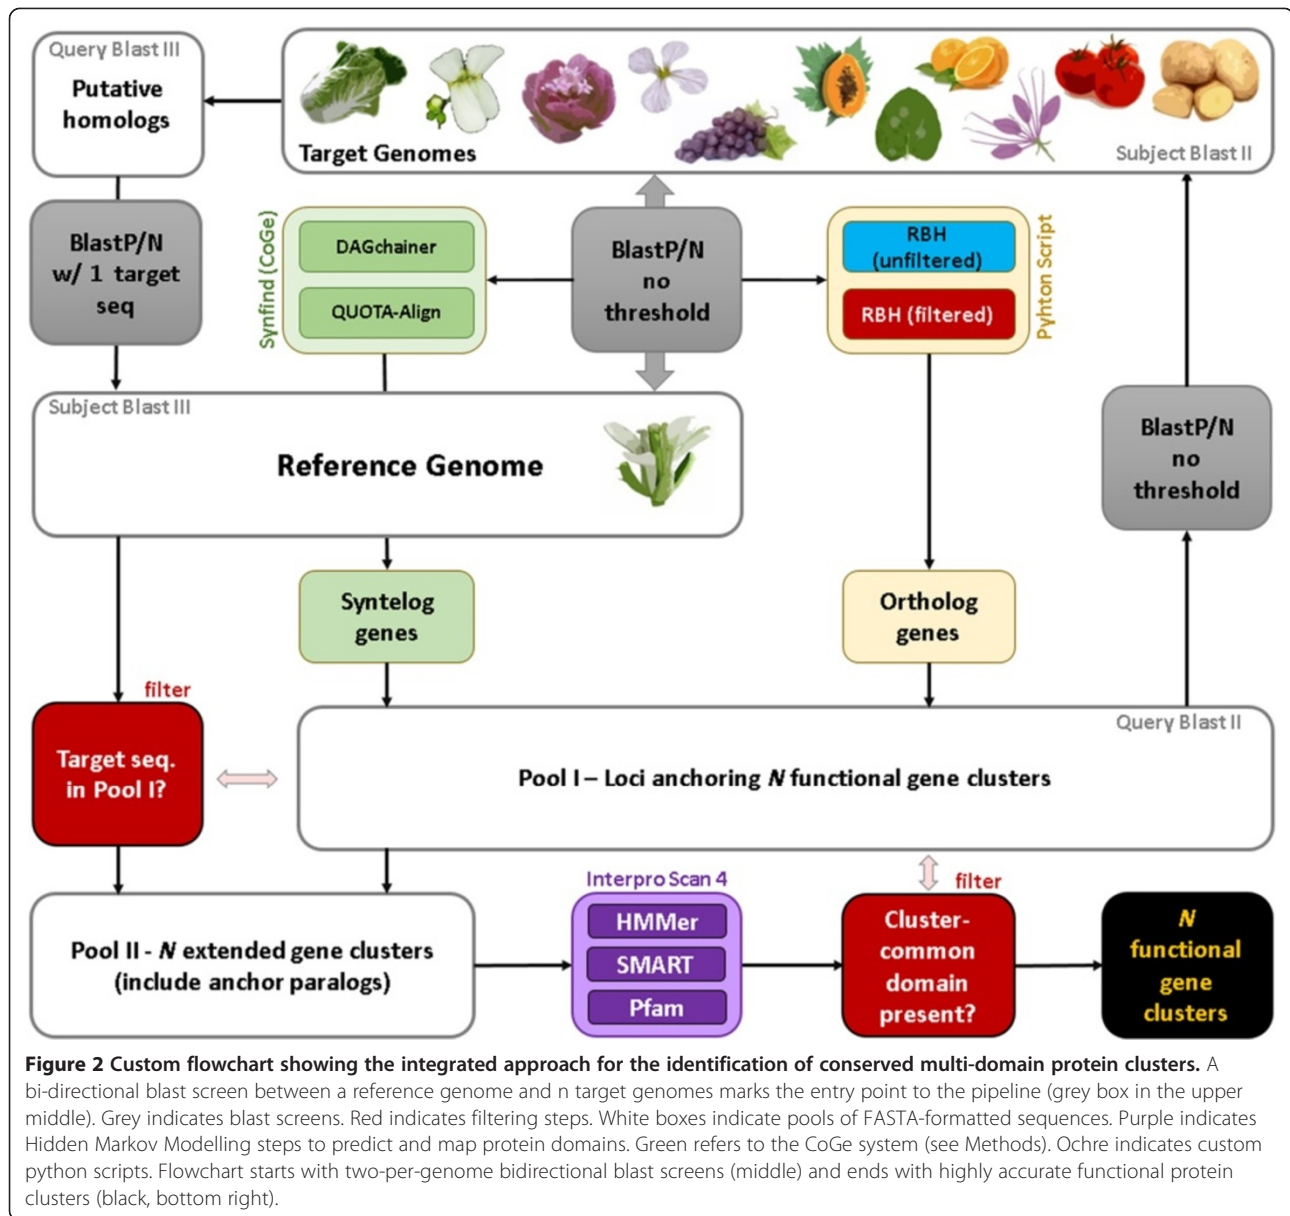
Query Blast III

Putative homologs

Target Genomes

Subject Blast II

BlastP/N w/ 1 target seq

Synfind (CoGe)

DAGchainer

QUOTA-Align

BlastP/N no threshold

RBH (unfiltered)

RBH (filtered)

Pyhton Script

Subject Blast III

Reference Genome

BlastP/N no threshold

Syntelog genes

Ortholog genes

filter

Target seq. in Pool I?

Query Blast II

Pool I – Loci anchoring *N* functional gene clusters

Interpro Scan 4

filter

Pool II - *N* extended gene clusters (include anchor paralogs)

HMMer

SMART

Pfam

Cluster-common domain present?

*N* functional gene clusters

**Figure 2 Custom flowchart showing the integrated approach for the identification of conserved multi-domain protein clusters.** A bi-directional blast screen between a reference genome and n target genomes marks the entry point to the pipeline (grey box in the upper middle). Grey indicates blast screens. Red indicates filtering steps. White boxes indicate pools of FASTA-formatted sequences. Purple indicates Hidden Markov Modelling steps to predict and map protein domains. Green refers to the CoGe system (see Methods). Ochre indicates custom python scripts. Flowchart starts with two-per-genome bidirectional blast screens (middle) and ends with highly accurate functional protein clusters (black, bottom right).